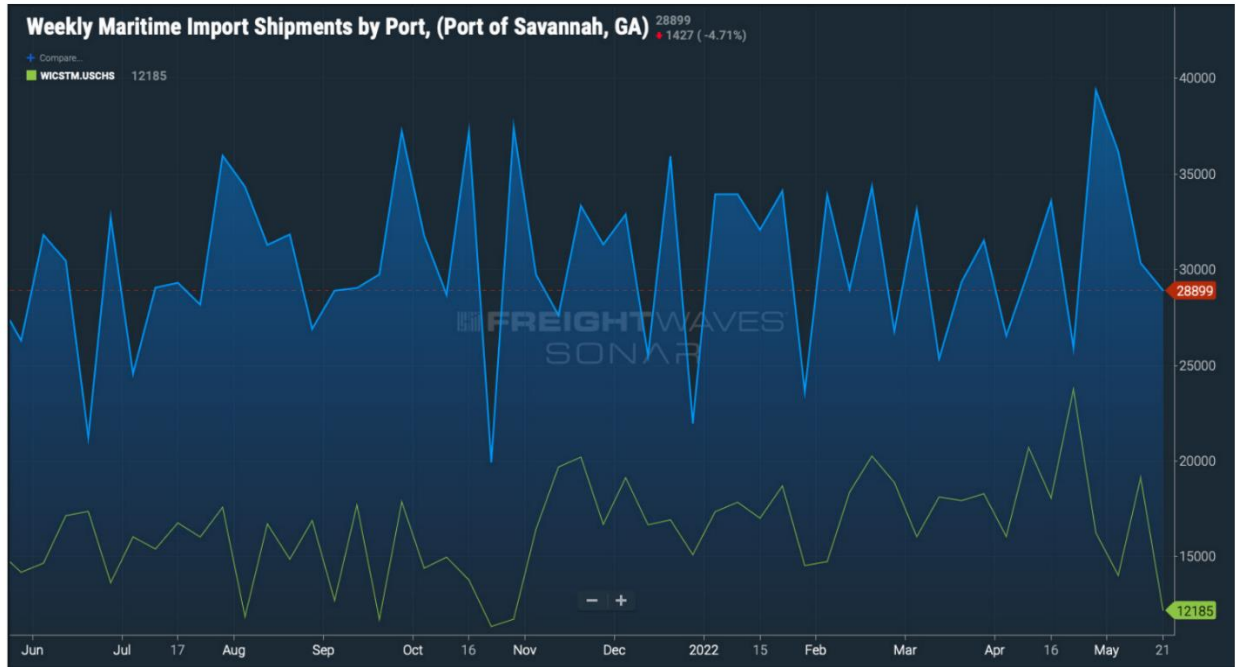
Weekly Maritime Import Shipments by Port, (Port of Savannah, GA) 28899
♦ 1427 (-4.71%)

+ Compare...
WICSTM.USCHS 12185

40000
35000
30000
28899
25000
20000
15000
12185

FREIGHTWAVES SONAR

- +

Jun Jul 17 Aug Sep Oct 16 Nov Dec 2022 15 Feb Mar Apr 16 May 21